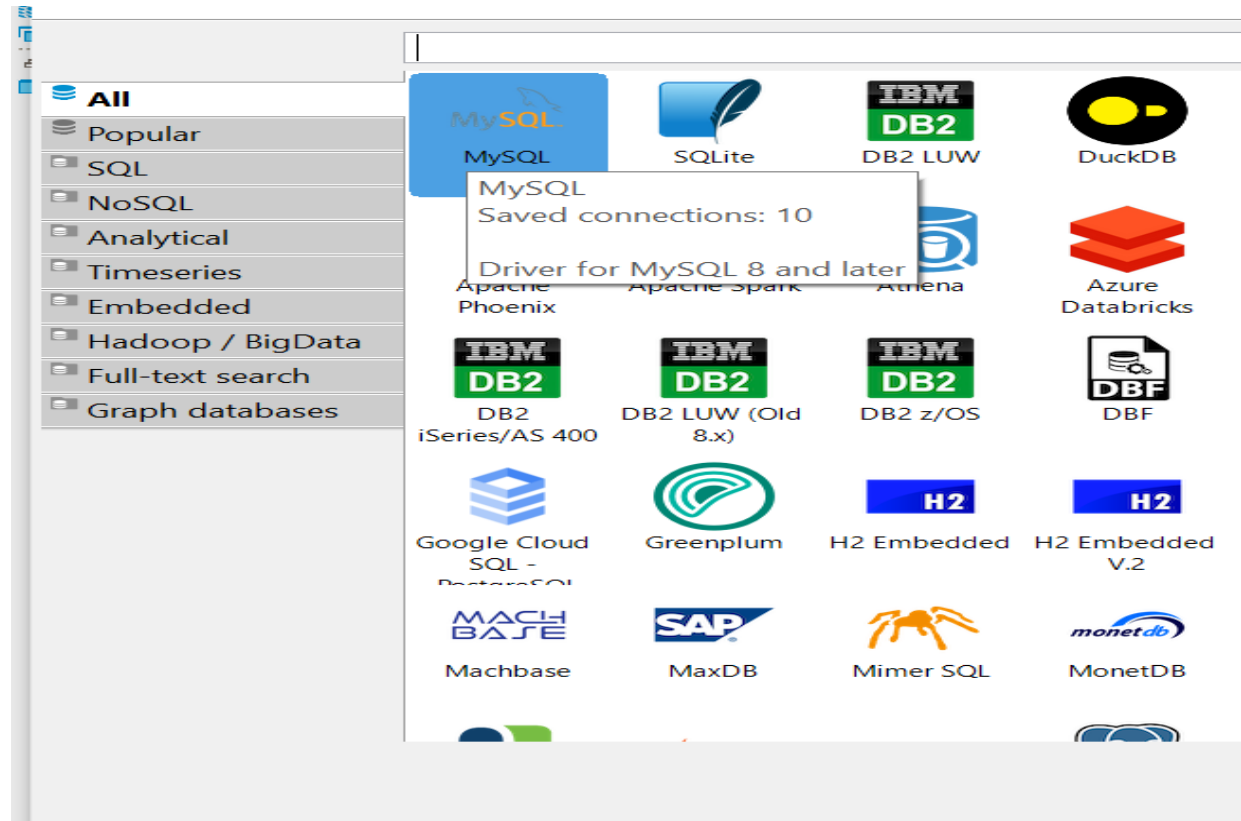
All
Popular
SQL
NoSQL
Analytical
Timeseries
Embedded
Hadoop / BigData
Full-text search
Graph databases

MySQL
MySQL
SQLite
IBM DB2
DB2 LUW
DuckDB

MySQL
Saved connections: 10

Driver for MySQL 8 and later

Apache Phoenix
Apache Spark
Athena
Azure Databricks

IBM DB2
DB2 iSeries/AS 400
IBM DB2
DB2 LUW (Old 8.x)
IBM DB2
DB2 z/OS
DBF
DBF

Google Cloud SQL - PostgreSQL
Greenplum
H2
H2 Embedded
H2
H2 Embedded V.2

MACH BASE
Machbase
SAP
MaxDB
Mimer SQL
monetdb
MonetDB